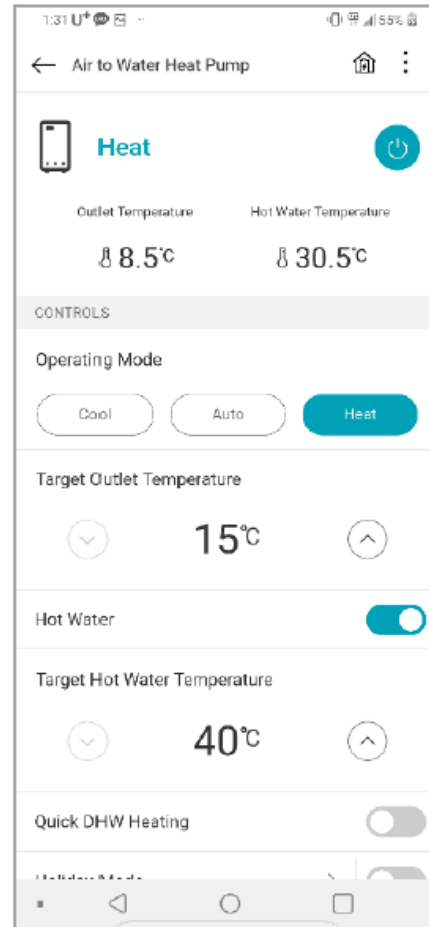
1:31 U⁺ 55%

Air to Water Heat Pump

Heat

Outlet Temperature

Hot Water Temperature

8.5℃

30.5℃

CONTROLS

Operating Mode

Cool

Auto

Heat

Target Outlet Temperature

15℃

Hot Water

Target Hot Water Temperature

40℃

Quick DHW Heating

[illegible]